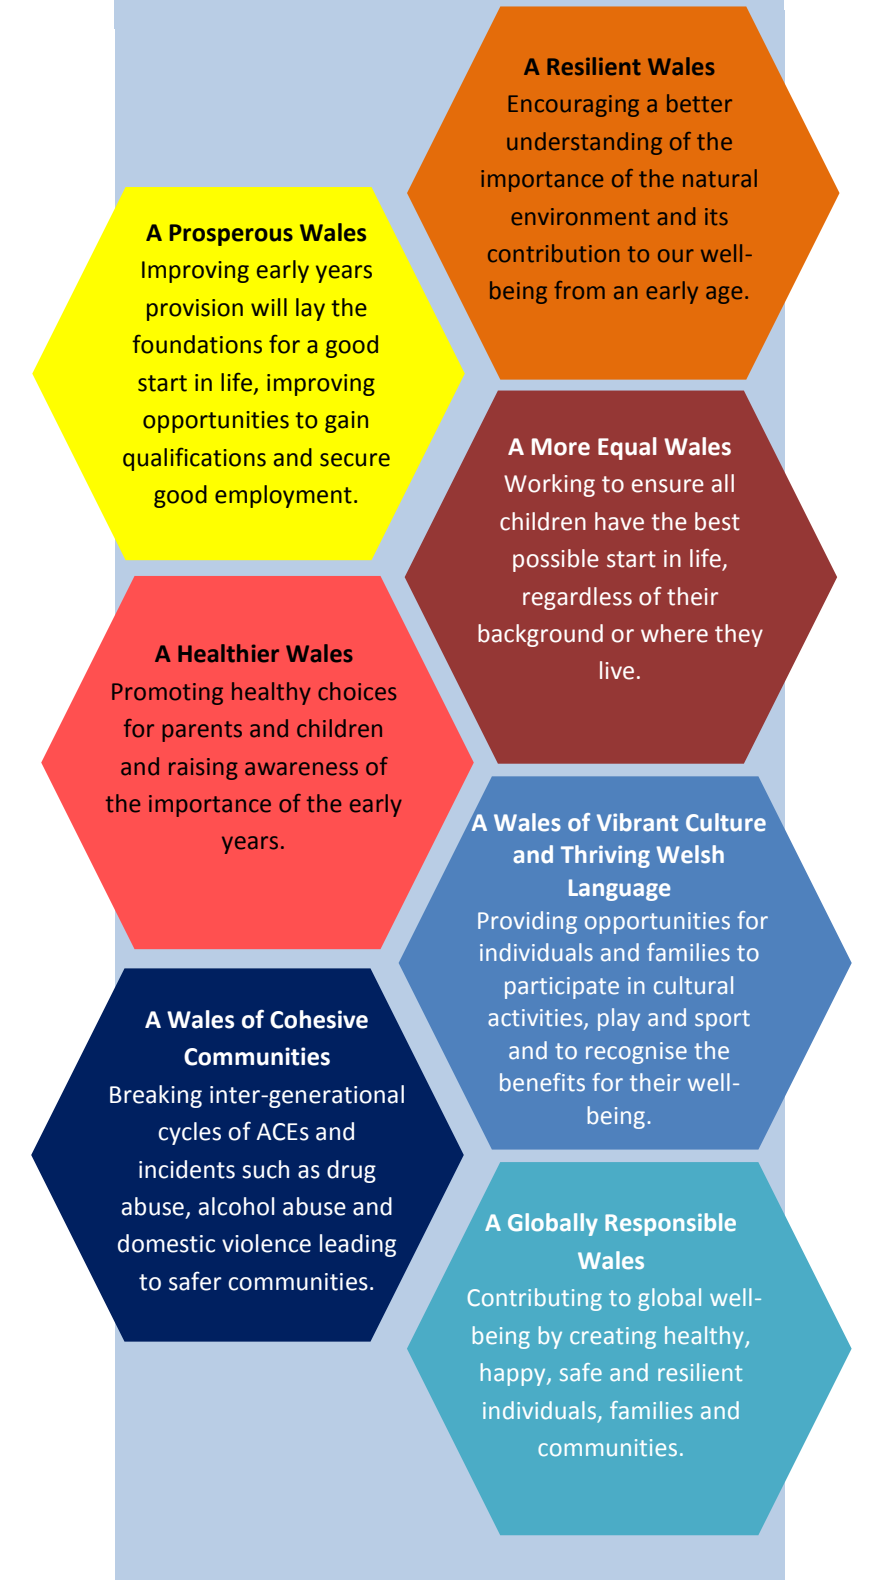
**A Resilient Wales**
Encouraging a better understanding of the importance of the natural environment and its contribution to our well-being from an early age.

**A Prosperous Wales**
Improving early years provision will lay the foundations for a good start in life, improving opportunities to gain qualifications and secure good employment.

**A More Equal Wales**
Working to ensure all children have the best possible start in life, regardless of their background or where they live.

**A Healthier Wales**
Promoting healthy choices for parents and children and raising awareness of the importance of the early years.

**A Wales of Vibrant Culture and Thriving Welsh Language**
Providing opportunities for individuals and families to participate in cultural activities, play and sport and to recognise the benefits for their well-being.

**A Wales of Cohesive Communities**
Breaking inter-generational cycles of ACEs and incidents such as drug abuse, alcohol abuse and domestic violence leading to safer communities.

**A Globally Responsible Wales**
Contributing to global well-being by creating healthy, happy, safe and resilient individuals, families and communities.